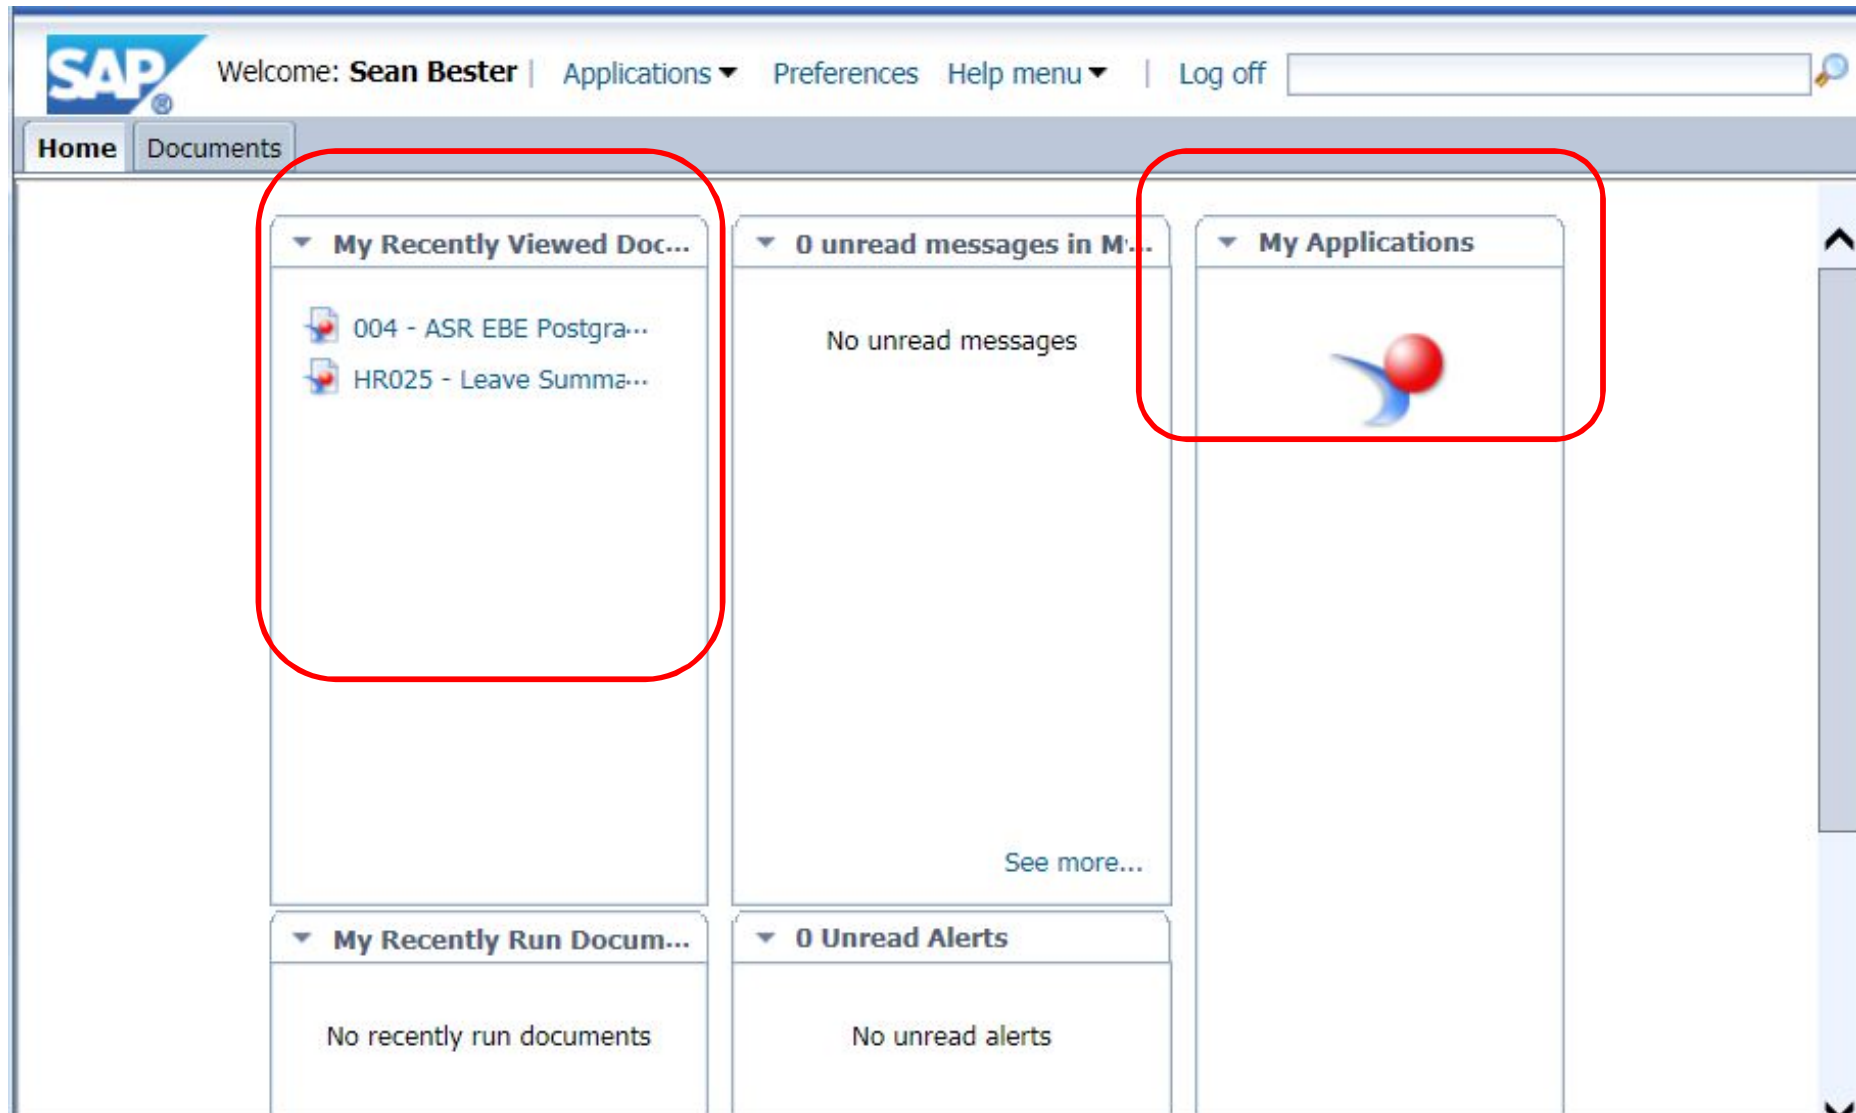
SAP

Welcome: Sean Bester | Applications ▾ Preferences Help menu ▾ | Log off

Home Documents

My Recently Viewed Doc...

004 - ASR EBE Postgra...

HR025 - Leave Summa...

0 unread messages in M...

No unread messages

See more...

My Applications

My Recently Run Docum...

No recently run documents

0 Unread Alerts

No unread alerts